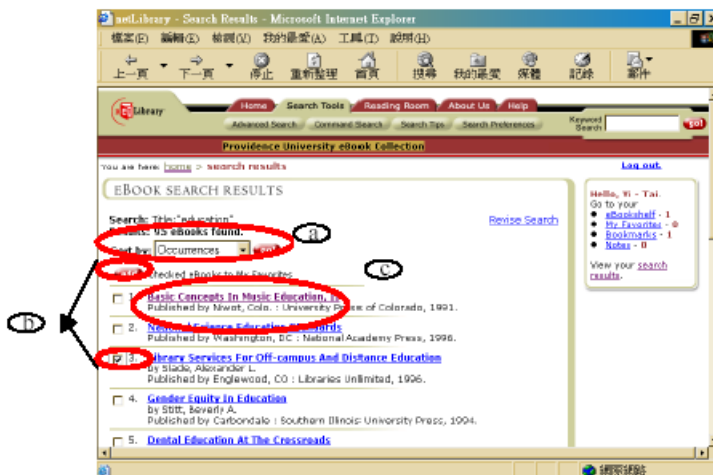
netLibrary - Search Results - Microsoft Internet Explorer

檔案(F) 編輯(E) 檢視(V) 我的最愛(A) 工具(T) 說明(H)

上一頁 下一頁 停止 重新整理 首頁 搜尋 我的最愛 媒體 記錄 郵件

netLibrary

Home Search Tools Reading Room About Us Help

Advanced Search Command Search Search Tips Search Preferences

Keyword Search go!

Providence University eBook Collection

You are here: home > search results

Log out

eBOOK SEARCH RESULTS

Search: Title:"education"
Results: 95 eBooks found.

Revise Search

Sort by: Occurrences go!

a

add checked eBooks to My Favorites

c

b

1. Basic Concepts In Music Education, II
Published by Niwot, Colo. : University Press of Colorado, 1991.

2. National Science Education Standards
Published by Washington, DC : National Academy Press, 1996.

3. Library Services For Off-campus And Distance Education
by Slade, Alexander L.
Published by Englewood, CO : Libraries Unlimited, 1996.

4. Gender Equity In Education
by Stitt, Beverly A.
Published by Carbondale : Southern Illinois University Press, 1994.

5. Dental Education At The Crossroads

Hello, Yi - Tai.
Go to your
eBookshelf - 1
My Favorites - 0
Bookmarks - 1
Notes - 0

View your search results.

網際網路